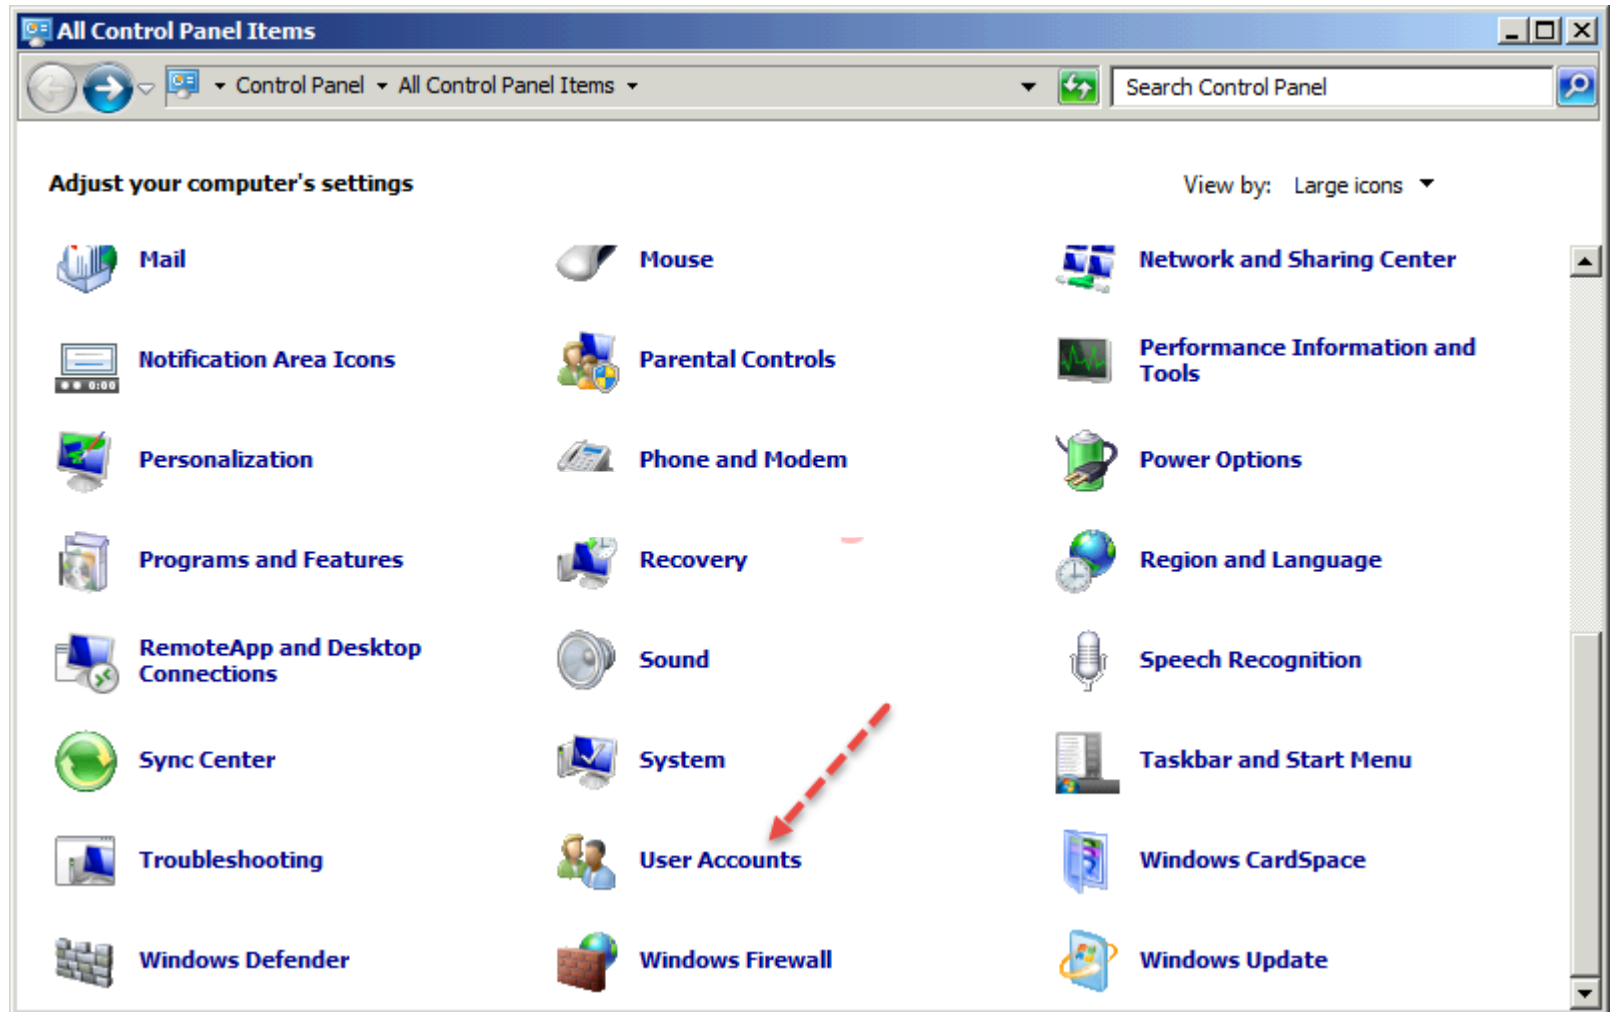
All Control Panel Items

Control Panel ▸ All Control Panel Items

Search Control Panel

Adjust your computer's settings

View by: Large icons

Mail

Mouse

Network and Sharing Center

Notification Area Icons

Parental Controls

Performance Information and Tools

Personalization

Phone and Modem

Power Options

Programs and Features

Recovery

Region and Language

RemoteApp and Desktop Connections

Sound

Speech Recognition

Sync Center

System

Taskbar and Start Menu

Troubleshooting

User Accounts

Windows CardSpace

Windows Defender

Windows Firewall

Windows Update